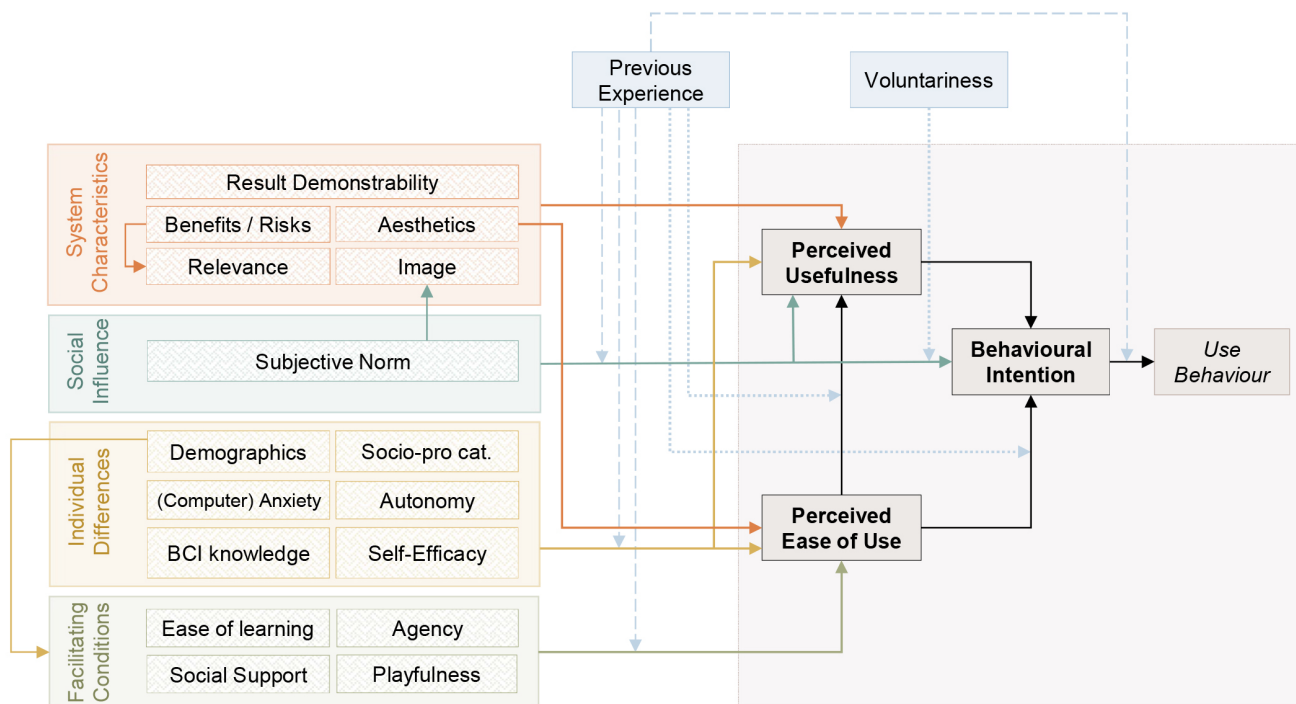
Previous Experience

Voluntariness

System Characteristics

Result Demonstrability

Benefits / Risks

Aesthetics

Relevance

Image

Social Influence

Subjective Norm

Individual Differences

Demographics

Socio-pro cat.

(Computer) Anxiety

Autonomy

BCI knowledge

Self-Efficacy

Facilitating Conditions

Ease of learning

Agency

Social Support

Playfulness

Perceived Usefulness

Behavioural Intention

Use Behaviour

Perceived Ease of Use